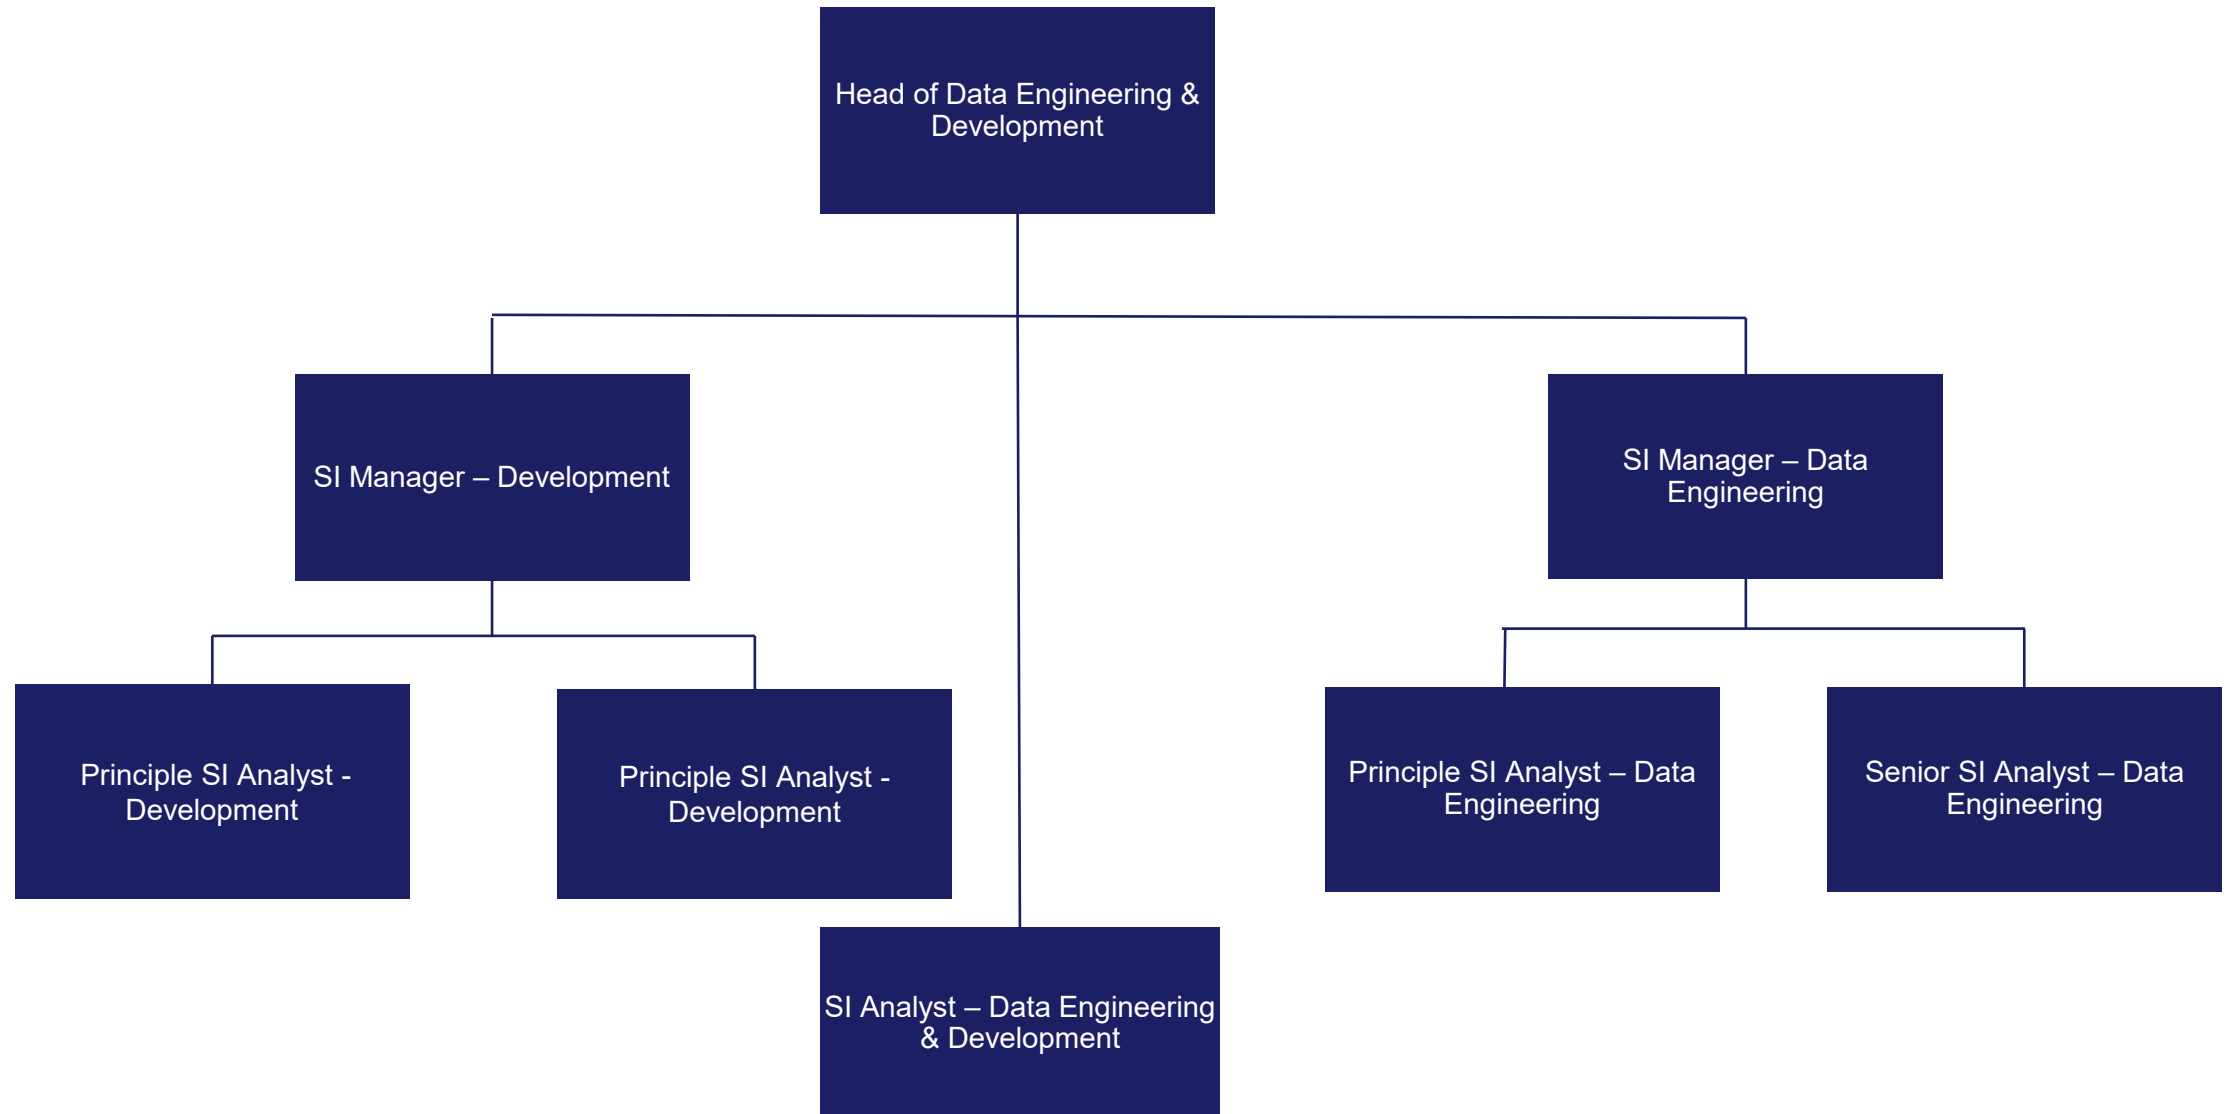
Head of Data Engineering & Development

SI Manager – Development

SI Manager – Data Engineering

Principle SI Analyst - Development

Principle SI Analyst - Development

Principle SI Analyst – Data Engineering

Senior SI Analyst – Data Engineering

SI Analyst – Data Engineering & Development